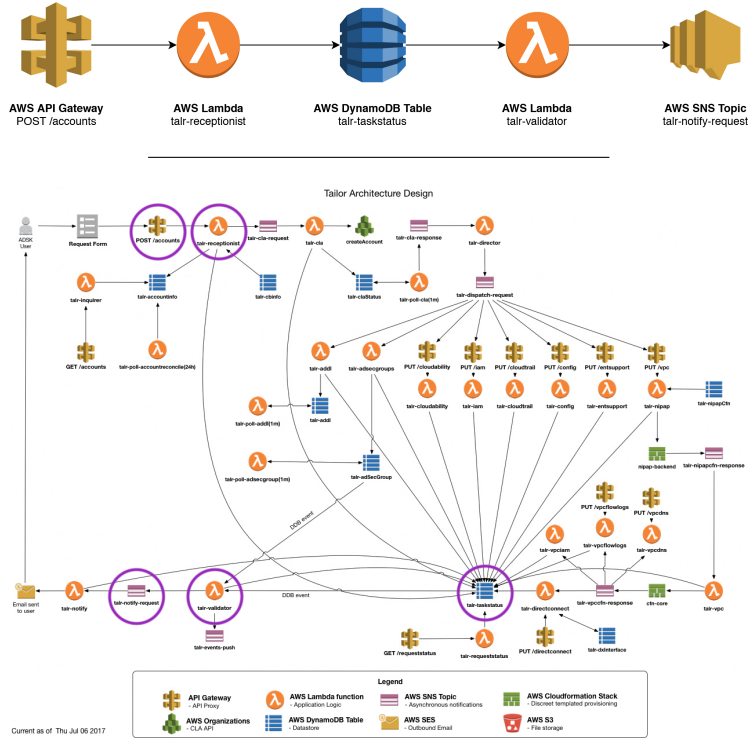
AWS API Gateway
POST /accounts

AWS Lambda
talr-receptionist

AWS DynamoDB Table
talr-taskstatus

AWS Lambda
talr-validator

AWS SNS Topic
talr-notify-request

Tailor Architecture Design

ADSK User

Request Form

POST /accounts

talr-receptionist

talr-cla-request

talr-cla

createAccount

talr-cla-response

talr-director

talr-inquirer

talr-accountinfo

talr-cbinfo

talr-claStatus

talr-poll-cla(1m)

talr-dispatch-request

GET /accounts

talr-poll-accountreconcile(24h)

talr-addl

talr-adsecgroups

PUT /cloudability

PUT /iam

PUT /cloudtrail

PUT /config

PUT /entsupport

PUT /vpc

talr-cloudability

talr-iam

talr-cloudtrail

talr-config

talr-entsupport

talr-nipap

talr-nipapCfn

talr-poll-addl(1m)

talr-addl

nipap-backend

talr-nipapcfn-response

talr-poll-adsecgroup(1m)

talr-adSecGroup

DDB event

PUT /vpcflowlogs

PUT /vpcdns

talr-vpciam

talr-vpcflowlogs

talr-vpcdns

Email sent to user

talr-notify

talr-notify-request

talr-validator

DDB event

talr-taskstatus

talr-directconnect

talr-vpccfn-response

cfn-core

talr-vpc

talr-events-push

GET /requeststatus

talr-requeststatus

PUT /directconnect

talr-dxinterface

Legend

API Gateway
- API Proxy

AWS Lambda function
- Application Logic

AWS SNS Topic
- Asynchronous notifications

AWS Cloudformation Stack
- Discreet templated provisioning

AWS Organizations
- CLA API

AWS DynamoDB Table
- Datastore

AWS SES
- Outbound Email

AWS S3
- File storage

Current as of Thu Jul 06 2017